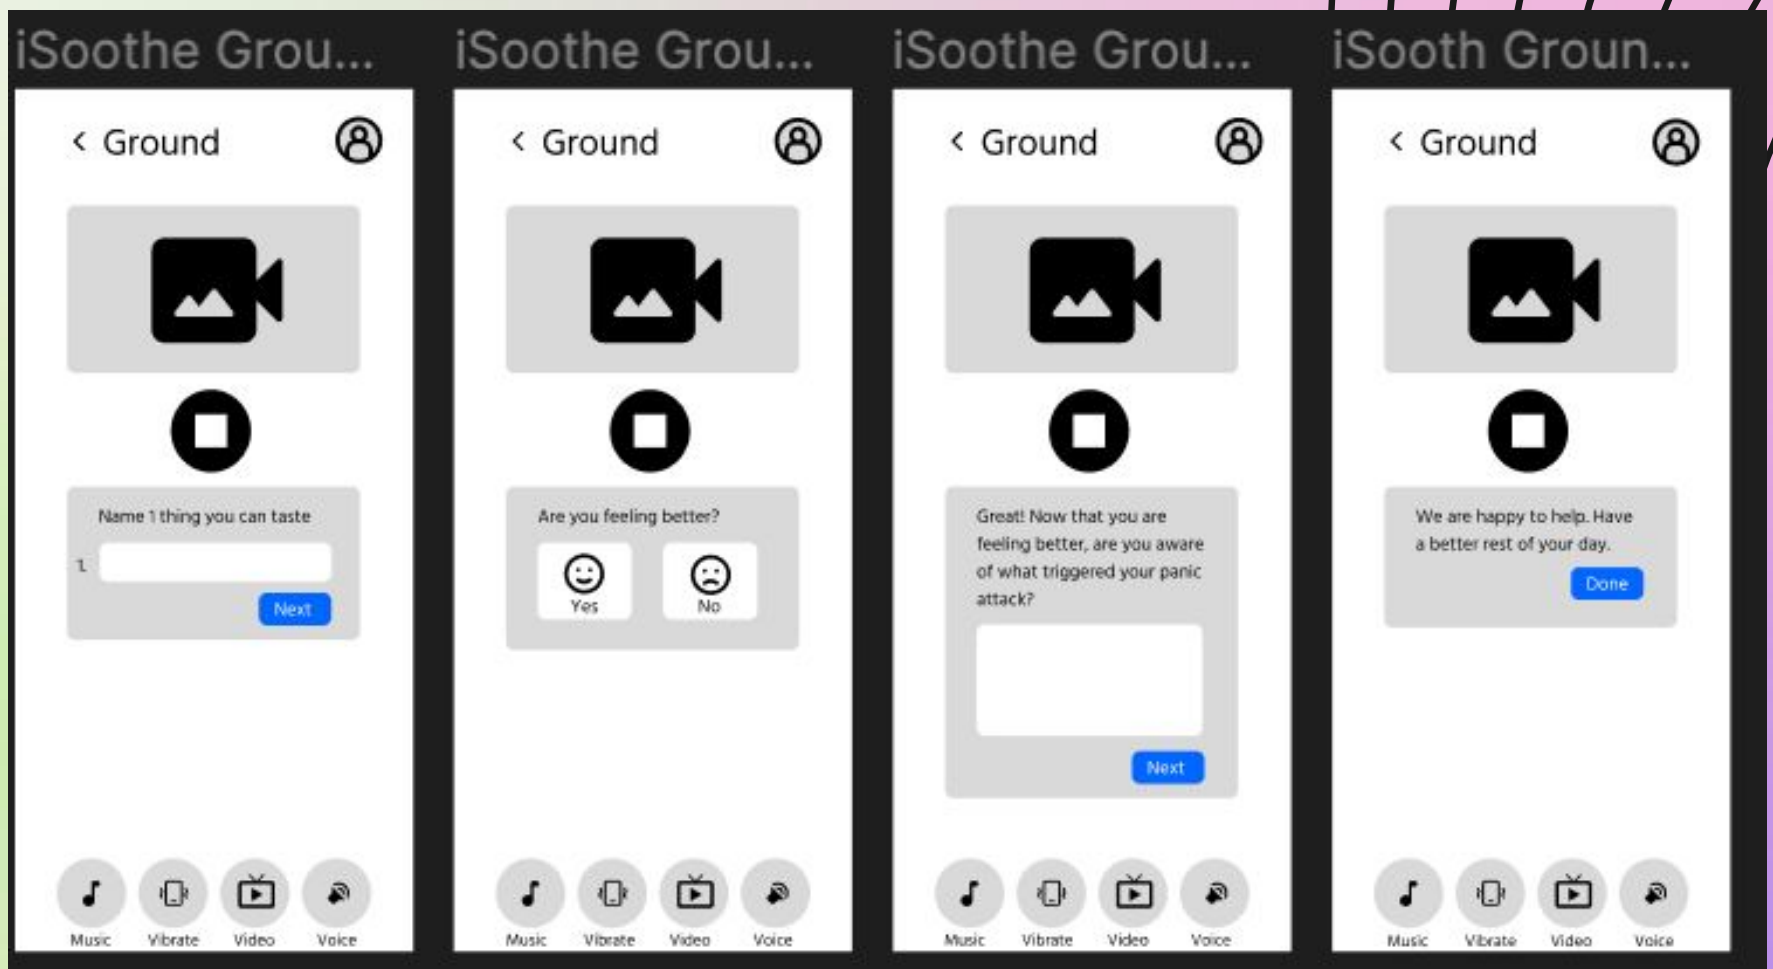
iSoothe Grou...

< Ground

Name 1 thing you can taste

1.

Next

Music Vibrate Video Voice

iSoothe Grou...

< Ground

Are you feeling better?

Yes

No

Music Vibrate Video Voice

iSoothe Grou...

< Ground

Great! Now that you are feeling better, are you aware of what triggered your panic attack?

Next

Music Vibrate Video Voice

iSooth Groun...

< Ground

We are happy to help. Have a better rest of your day.

Done

Music Vibrate Video Voice